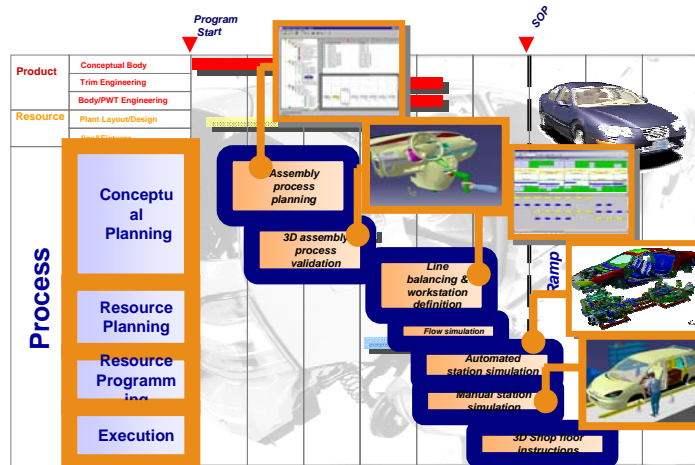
Program Start

SOP

Product
Conceptual Body
Trim Engineering
Body/PWT Engineering

Resource
Plant Layout/Design
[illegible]

Process

Conceptual Planning

Resource Planning

Resource Programming

Execution

Assembly process planning

3D assembly process validation

Line balancing & workstation definition

Flow simulation

Automated station simulation

Manual station simulation

3D Shop floor instructions

Ramp